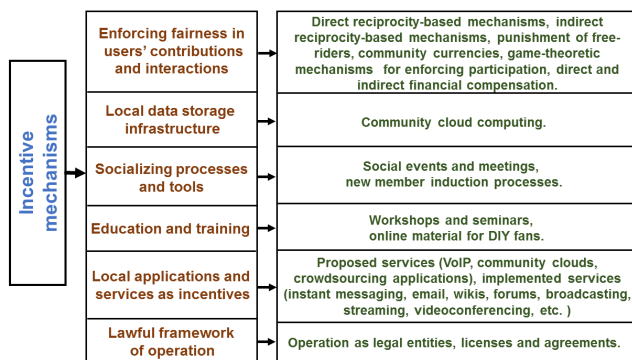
Incentive mechanisms

Enforcing fairness in users' contributions and interactions

Direct reciprocity-based mechanisms, indirect reciprocity-based mechanisms, punishment of free-riders, community currencies, game-theoretic mechanisms for enforcing participation, direct and indirect financial compensation.

Local data storage infrastructure

Community cloud computing.

Socializing processes and tools

Social events and meetings, new member induction processes.

Education and training

Workshops and seminars, online material for DIY fans.

Local applications and services as incentives

Proposed services (VoIP, community clouds, crowdsourcing applications), implemented services (instant messaging, email, wikis, forums, broadcasting, streaming, videoconferencing, etc. )

Lawful framework of operation

Operation as legal entities, licenses and agreements.